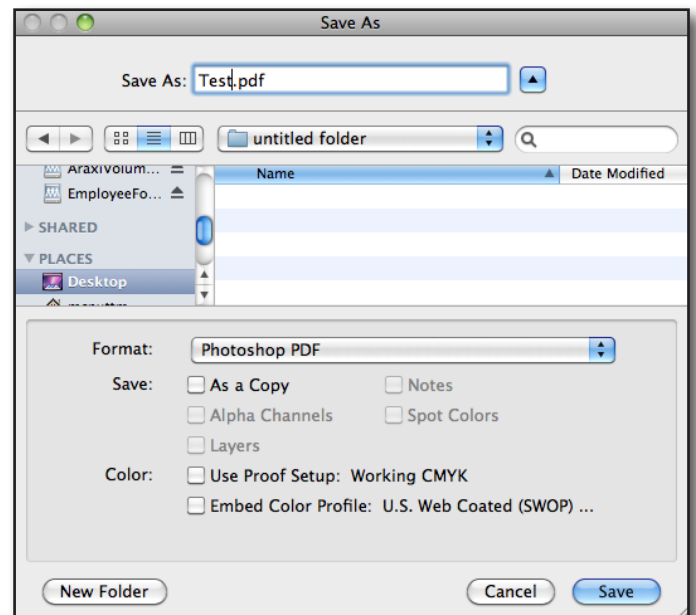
Save As

Save As: Test.pdf

untitled folder

AraxiVolum...
EmployeeFo...

SHARED

PLACES

Desktop

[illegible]

Name

Date Modified

Format: Photoshop PDF

Save: As a Copy
Notes
Alpha Channels
Spot Colors
Layers

Color: Use Proof Setup: Working CMYK
Embed Color Profile: U.S. Web Coated (SWOP) ...

New Folder

Cancel

Save